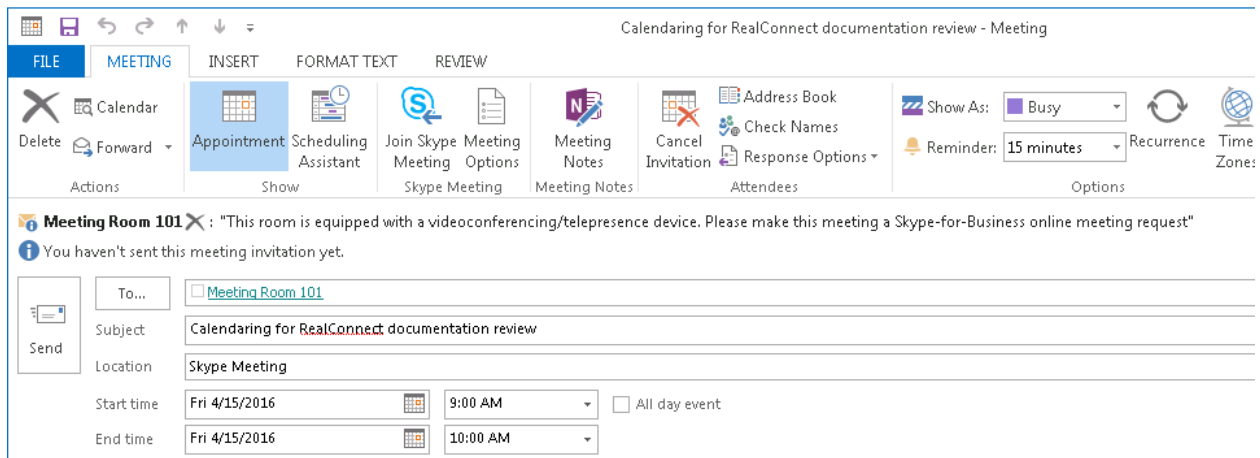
Calendaring for RealConnect documentation review - Meeting

FILE MEETING INSERT FORMAT TEXT REVIEW

Delete Calendar Forward

Actions

Appointment Scheduling Assistant

Show

Join Skype Meeting Meeting Options

Skype Meeting

Meeting Notes

Meeting Notes

Cancel Invitation Address Book Check Names Response Options

Attendees

Show As: Busy

Reminder: 15 minutes

Recurrence Time Zones

Options

Meeting Room 101 : "This room is equipped with a videoconferencing/telepresence device. Please make this meeting a Skype-for-Business online meeting request"

You haven't sent this meeting invitation yet.

Send

To... Meeting Room 101

Subject Calendaring for RealConnect documentation review

Location Skype Meeting

Start time Fri 4/15/2016 9:00 AM All day event

End time Fri 4/15/2016 10:00 AM